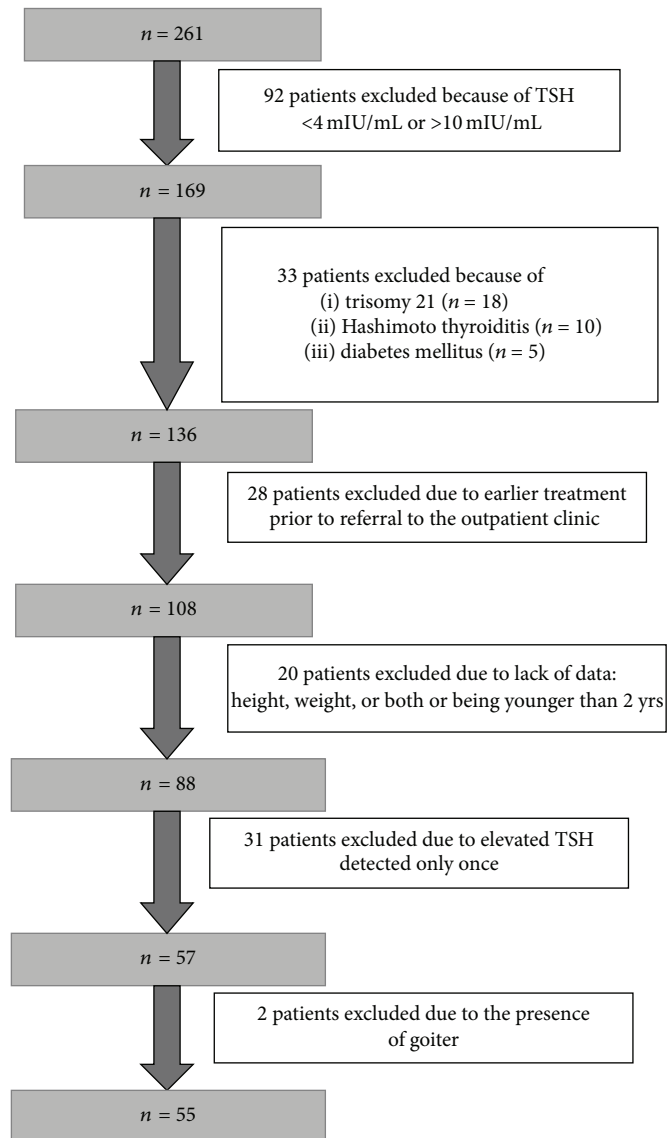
$n = 261$

92 patients excluded because of TSH <4 mIU/mL or >10 mIU/mL

$n = 169$

33 patients excluded because of
(i) trisomy 21 ($n = 18$)
(ii) Hashimoto thyroiditis ($n = 10$)
(iii) diabetes mellitus ($n = 5$)

$n = 136$

28 patients excluded due to earlier treatment prior to referral to the outpatient clinic

$n = 108$

20 patients excluded due to lack of data: height, weight, or both or being younger than 2 yrs

$n = 88$

31 patients excluded due to elevated TSH detected only once

$n = 57$

2 patients excluded due to the presence of goiter

$n = 55$